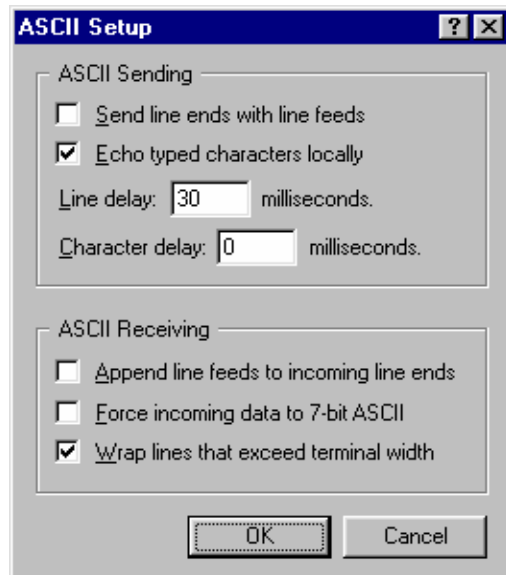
ASCII Setup

?

ASCII Sending

Send line ends with line feeds

Echo typed characters locally

Line delay: 30 milliseconds.

Character delay: 0 milliseconds.

ASCII Receiving

Append line feeds to incoming line ends

Force incoming data to 7-bit ASCII

Wrap lines that exceed terminal width

OK

Cancel